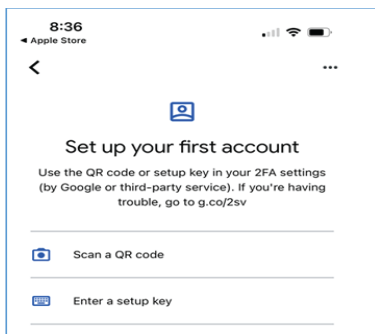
8:36
◀ Apple Store

<

...

Set up your first account

Use the QR code or setup key in your 2FA settings (by Google or third-party service). If you're having trouble, go to g.co/2sv

Scan a QR code

Enter a setup key